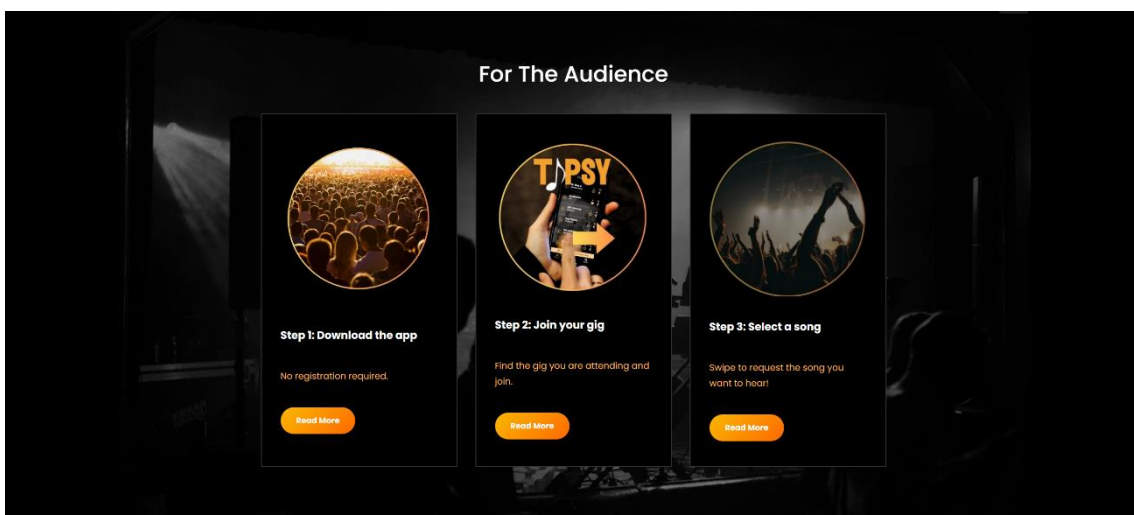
For The Audience

Step 1: Download the app

No registration required.

Read More

T♪PSY

Step 2: Join your gig

Find the gig you are attending and join.

Read More

Step 3: Select a song

Swipe to request the song you want to hear!

Read More